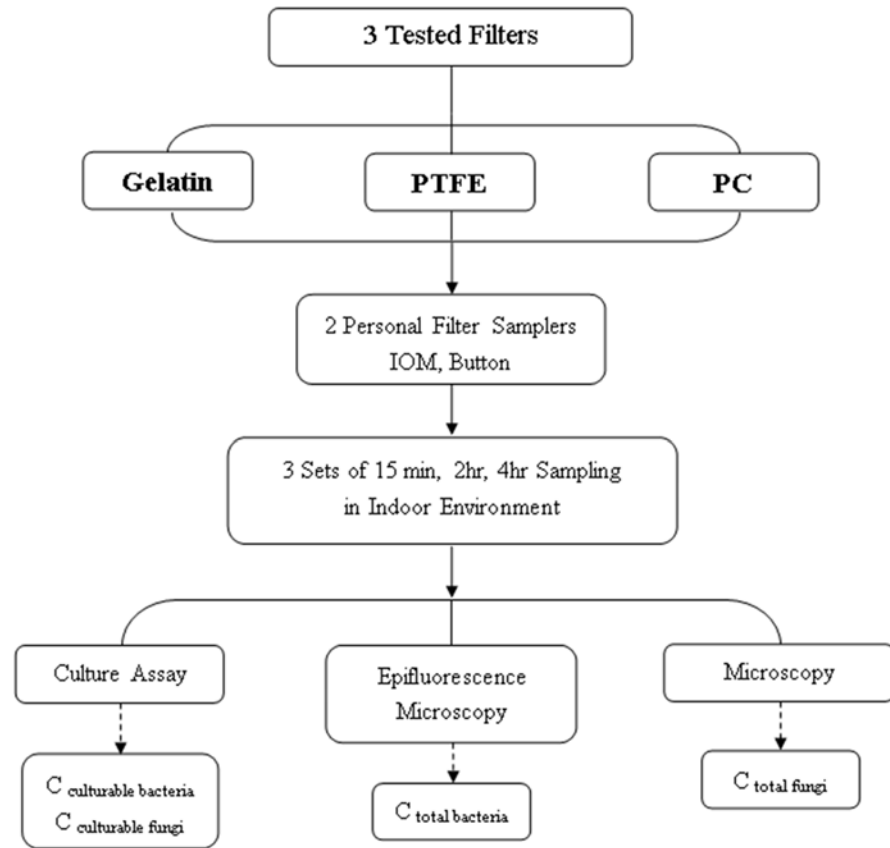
3 Tested Filters

Gelatin

PTFE

PC

2 Personal Filter Samplers
IOM, Button

3 Sets of 15 min, 2hr, 4hr Sampling in Indoor Environment

Culture Assay

Epifluorescence Microscopy

Microscopy

$C_{\text{culturable bacteria}}$
$C_{\text{culturable fungi}}$

$C_{\text{total bacteria}}$

$C_{\text{total fungi}}$